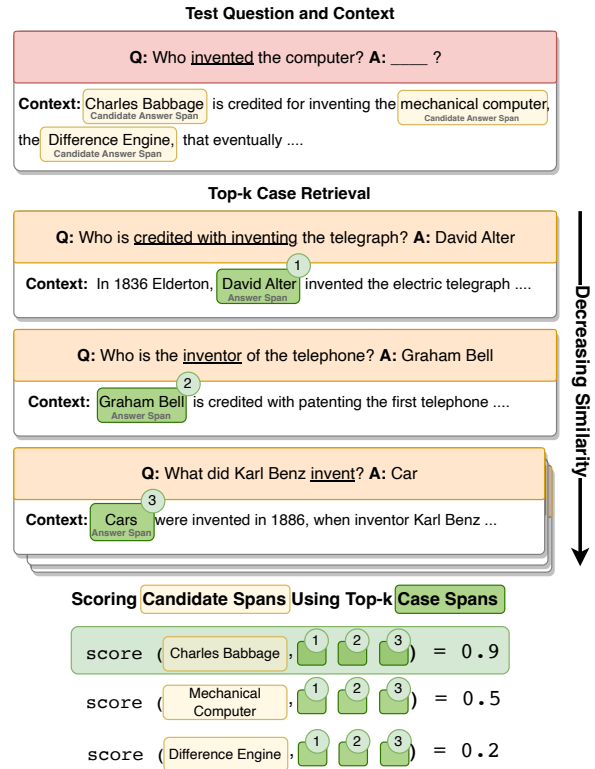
Test Question and Context

Q: Who invented the computer? A: ____ ?

Context: Charles Babbage Candidate Answer Span is credited for inventing the mechanical computer, Candidate Answer Span the Difference Engine, Candidate Answer Span that eventually ....

Top-k Case Retrieval

Q: Who is credited with inventing the telegraph? A: David Alter

Context: In 1836 Elderton, David Alter 1 Answer Span invented the electric telegraph ....

Q: Who is the inventor of the telephone? A: Graham Bell

Context: Graham Bell 2 Answer Span is credited with patenting the first telephone ....

Q: What did Karl Benz invent? A: Car

Context: Cars 3 Answer Span were invented in 1886, when inventor Karl Benz ...

Decreasing Similarity

Scoring Candidate Spans Using Top-k Case Spans

score ( Charles Babbage , 1 2 3 ) = 0.9

score ( Mechanical Computer , 1 2 3 ) = 0.5

score ( Difference Engine , 1 2 3 ) = 0.2